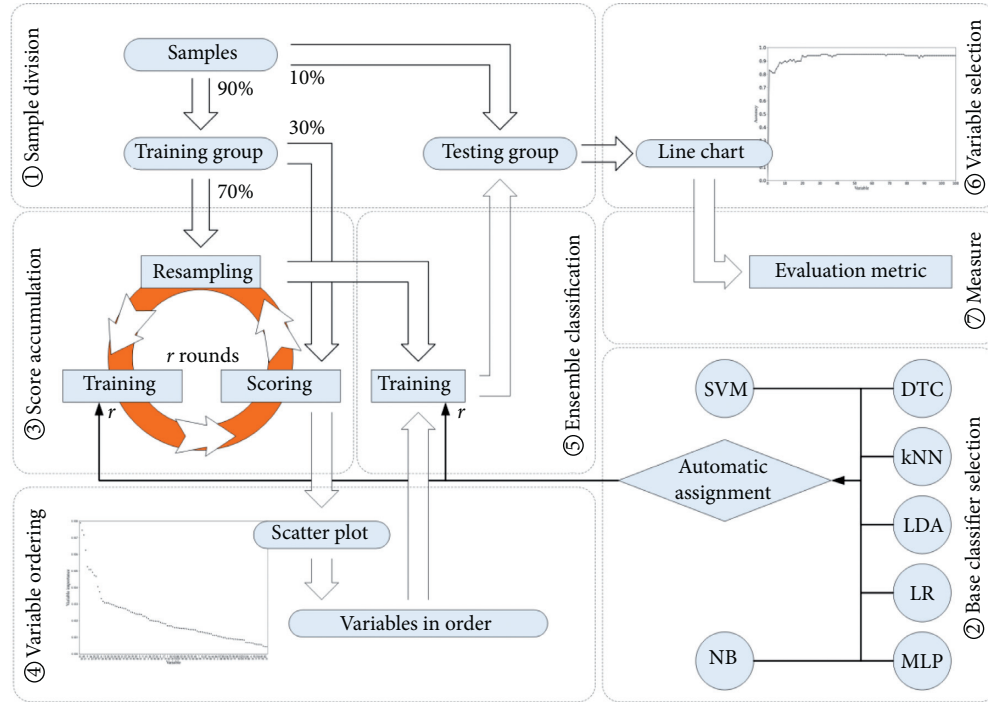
① Sample division

Samples

90%

10%

30%

Training group

Testing group

70%

Line chart

⑥ Variable selection

③ Score accumulation

Resampling

$r$ rounds

Training

$r$

Scoring

⑤ Ensemble classification

Training

$r$

Evaluation metric

⑦ Measure

SVM

DTC

kNN

Automatic assignment

LDA

LR

NB

MLP

② Base classifier selection

④ Variable ordering

Scatter plot

Variables in order